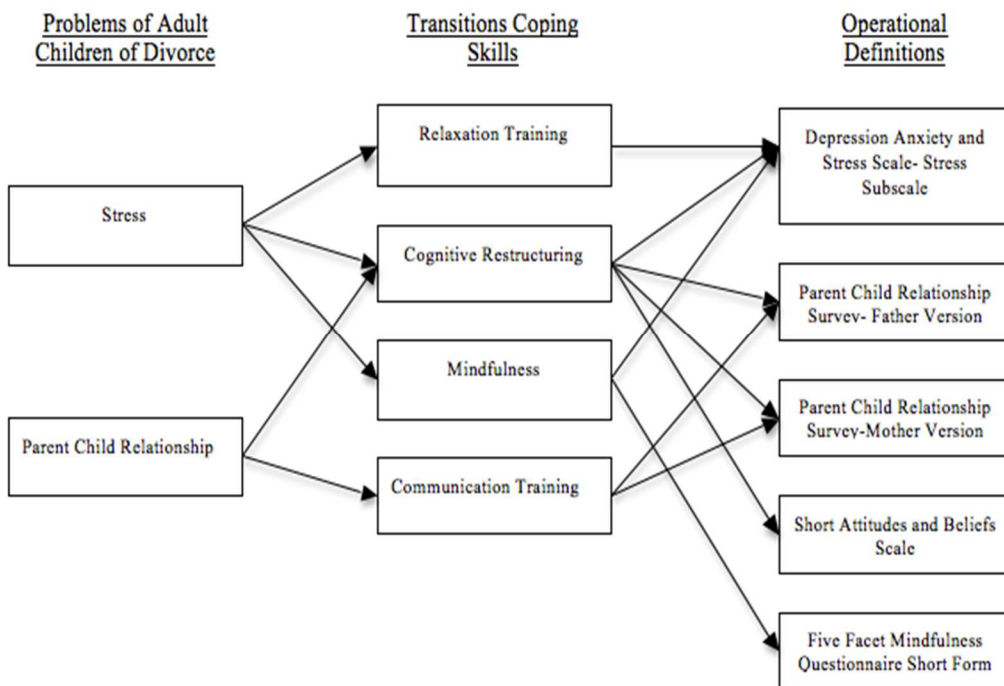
Problems of Adult Children of Divorce

Transitions Coping Skills

Operational Definitions

Stress

Parent Child Relationship

Relaxation Training

Cognitive Restructuring

Mindfulness

Communication Training

Depression Anxiety and Stress Scale- Stress Subscale

Parent Child Relationship Survey- Father Version

Parent Child Relationship Survey-Mother Version

Short Attitudes and Beliefs Scale

Five Facet Mindfulness Questionnaire Short Form